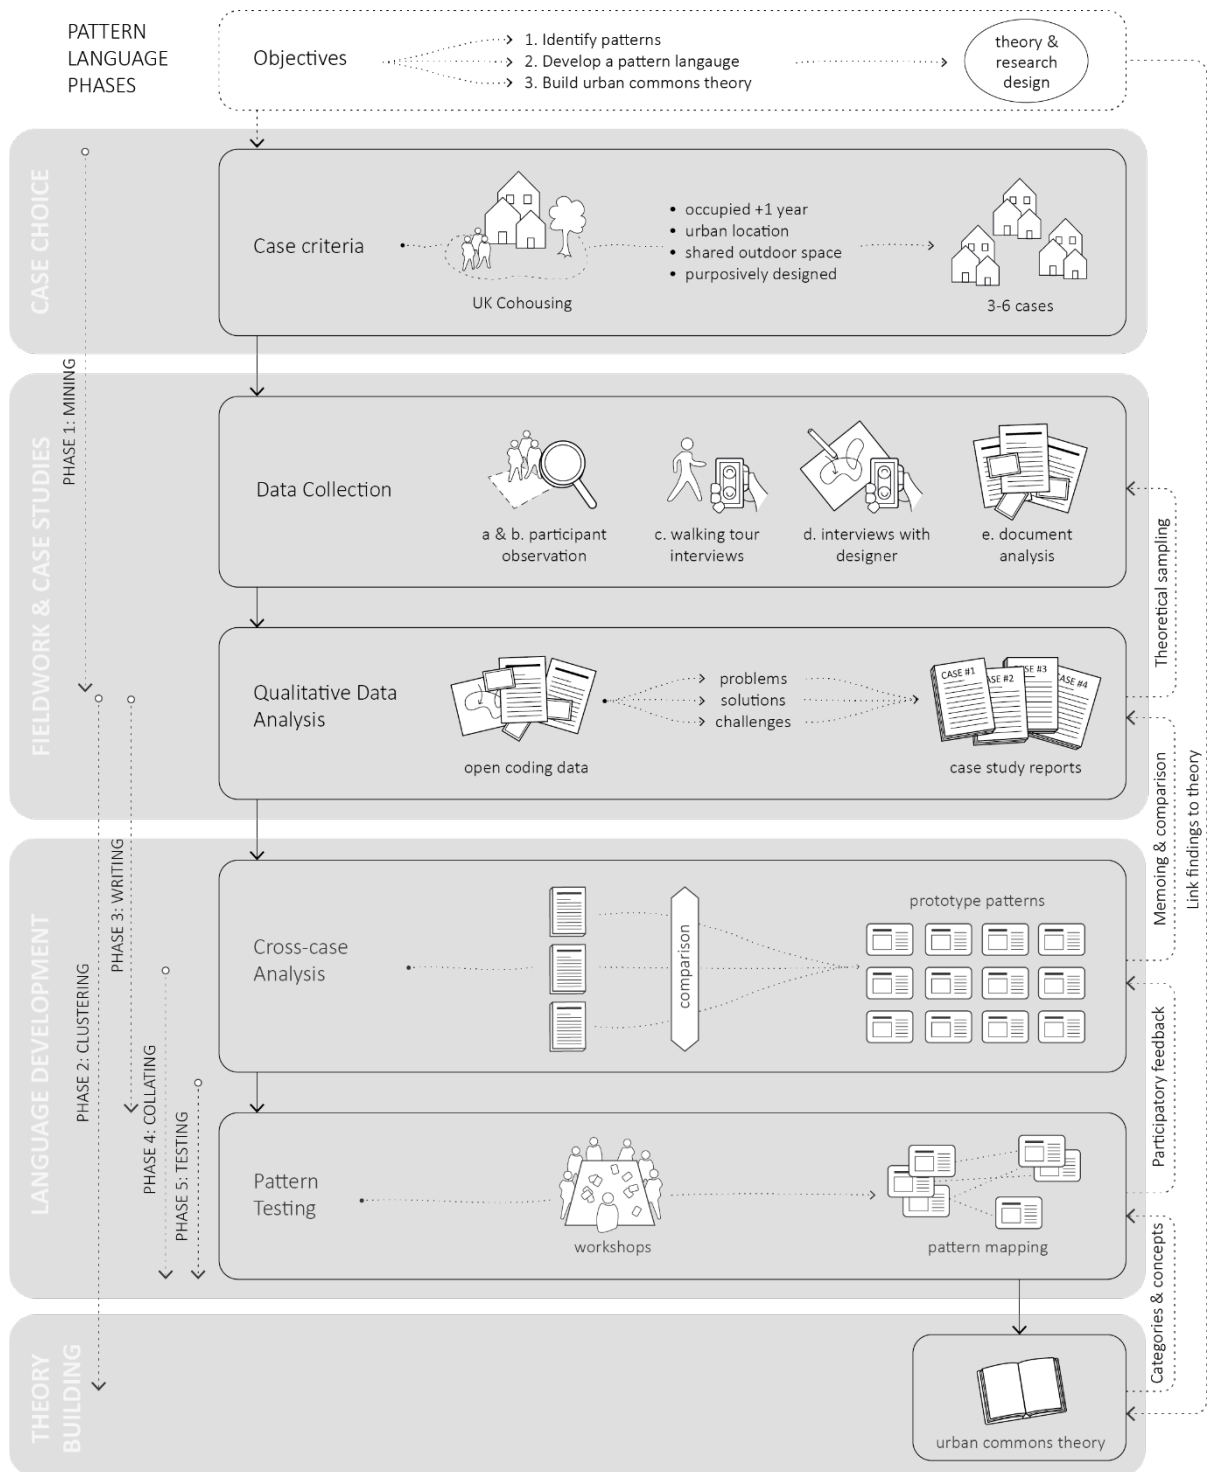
PATTERN LANGUAGE PHASES

Objectives

1. Identify patterns
2. Develop a pattern langauge
3. Build urban commons theory

theory & research design

CASE CHOICE

Case criteria

UK Cohousing

• occupied +1 year
• urban location
• shared outdoor space
• purposively designed

3-6 cases

PHASE 1: MINING

FIELDWORK & CASE STUDIES

Data Collection

a & b. participant observation

c. walking tour interviews

d. interviews with designer

e. document analysis

Qualitative Data Analysis

open coding data

problems
solutions
challenges

CASE #1
CASE #2
CASE #3
CASE #4

case study reports

Theoretical sampling

Memoing & comparison

Link findings to theory

LANGUAGE DEVELOPMENT

PHASE 2: CLUSTERING

PHASE 3: WRITING

PHASE 4: COLLATING

PHASE 5: TESTING

Cross-case Analysis

comparison

prototype patterns

Participatory feedback

Pattern Testing

workshops

pattern mapping

Categories & concepts

THEORY BUILDING

urban commons theory